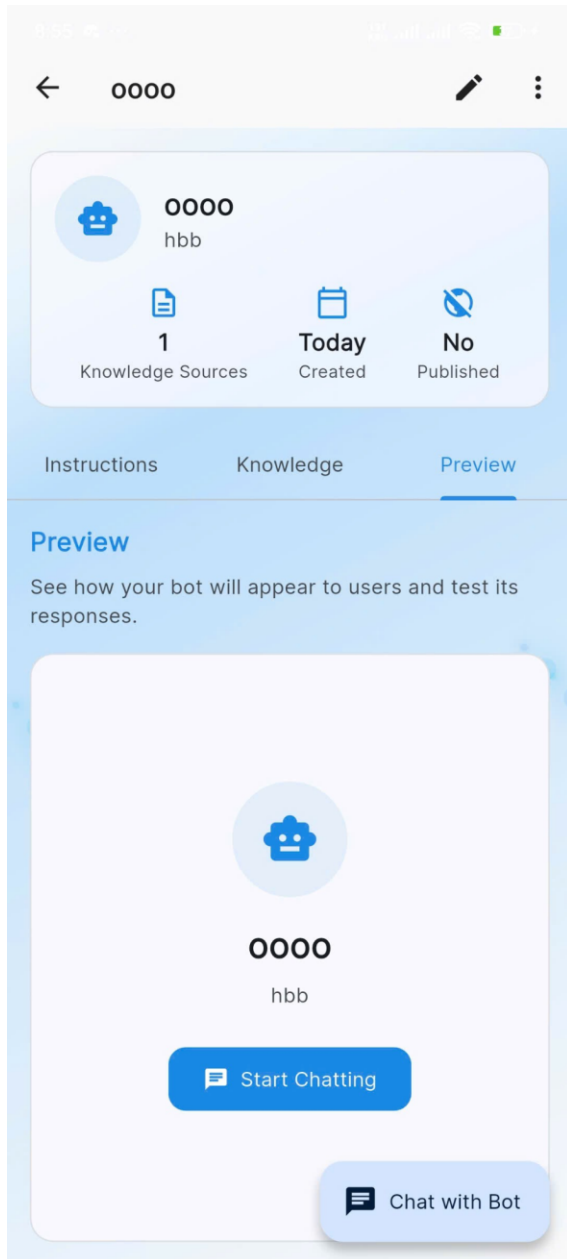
8:55

oooo

oooo
hbb

1
Knowledge Sources

Today
Created

No
Published

Instructions
Knowledge
Preview

Preview

See how your bot will appear to users and test its responses.

oooo

hbb

Start Chatting

Chat with Bot